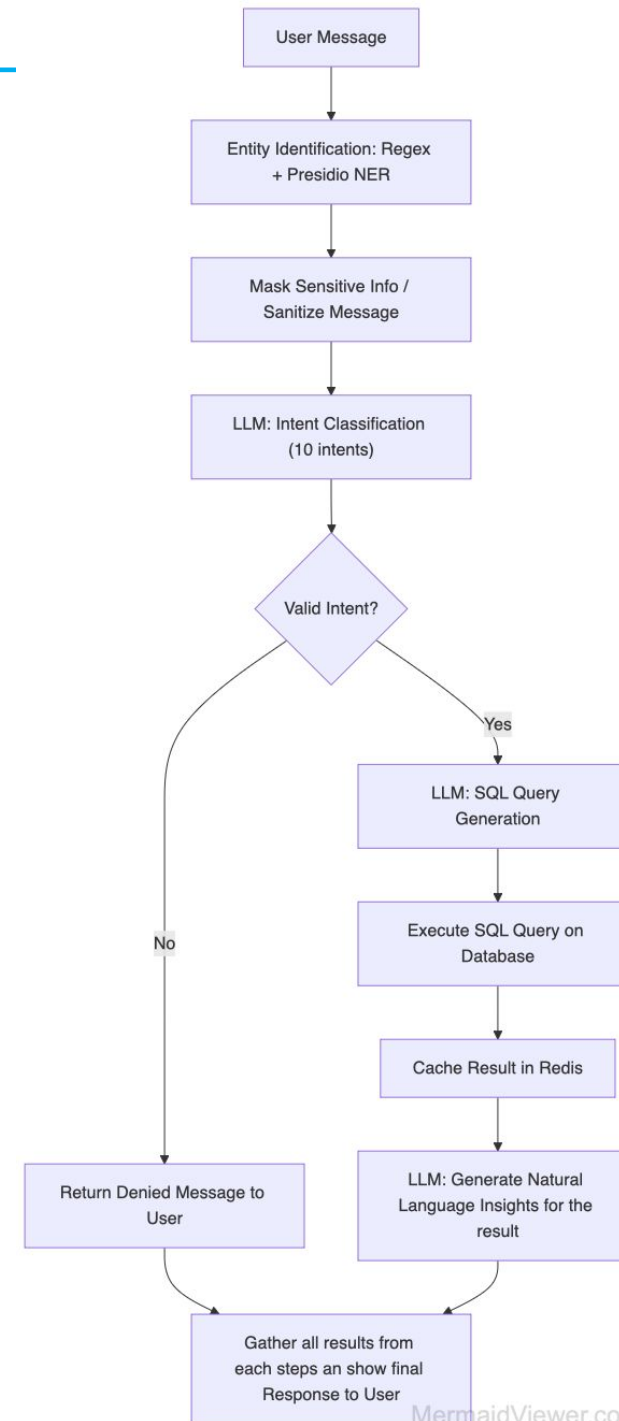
User Message

Entity Identification: Regex + Presidio NER

Mask Sensitive Info / Sanitize Message

LLM: Intent Classification (10 intents)

Valid Intent?

Yes

LLM: SQL Query Generation

Execute SQL Query on Database

Cache Result in Redis

LLM: Generate Natural Language Insights for the result

No

Return Denied Message to User

Gather all results from each steps an show final Response to User

MermaidViewer.co